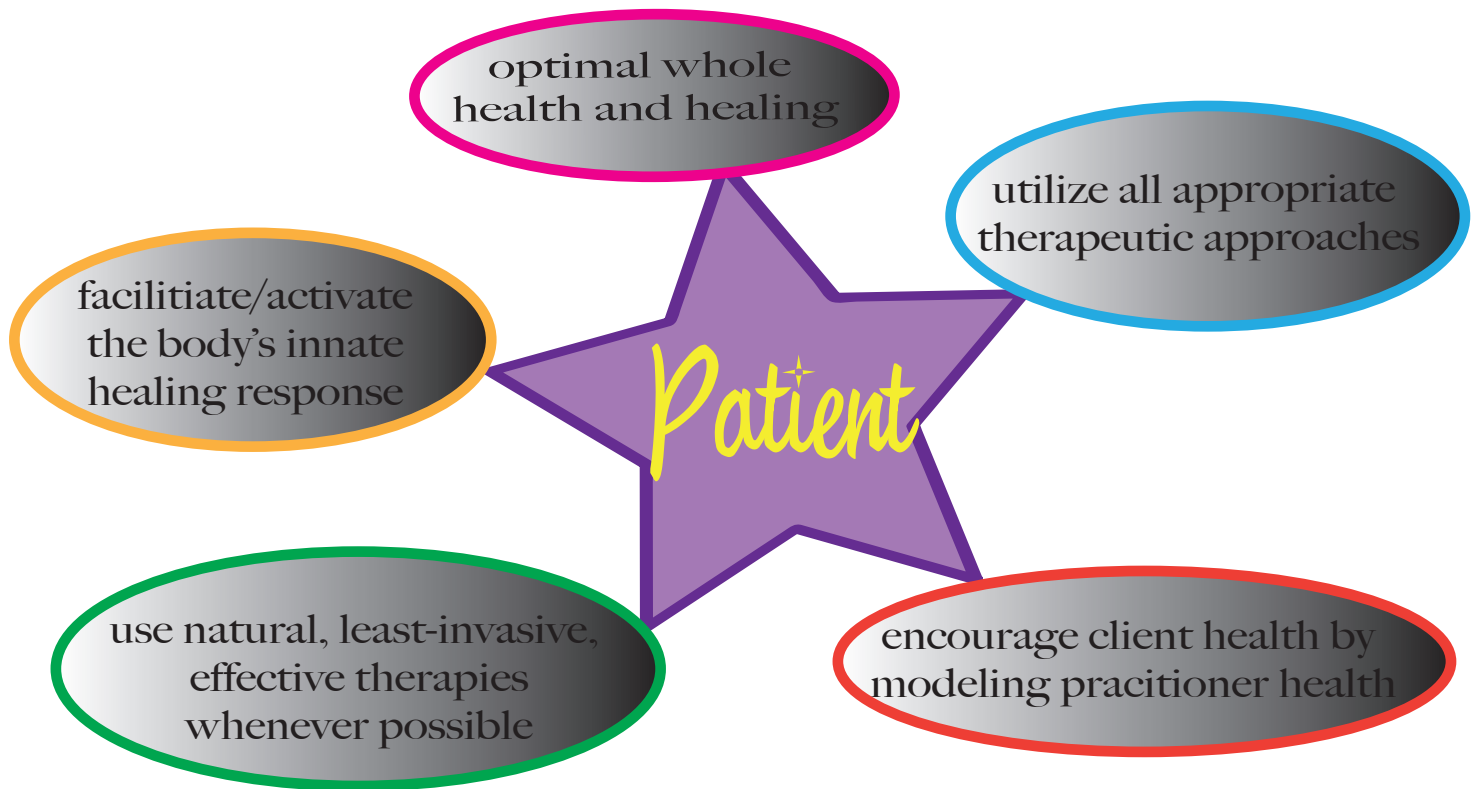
optimal whole health and healing

utilize all appropriate therapeutic approaches

facilitiate/activate the body's innate healing response

Patient

use natural, least-invasive, effective therapies whenever possible

encourage client health by modeling pracitioner health